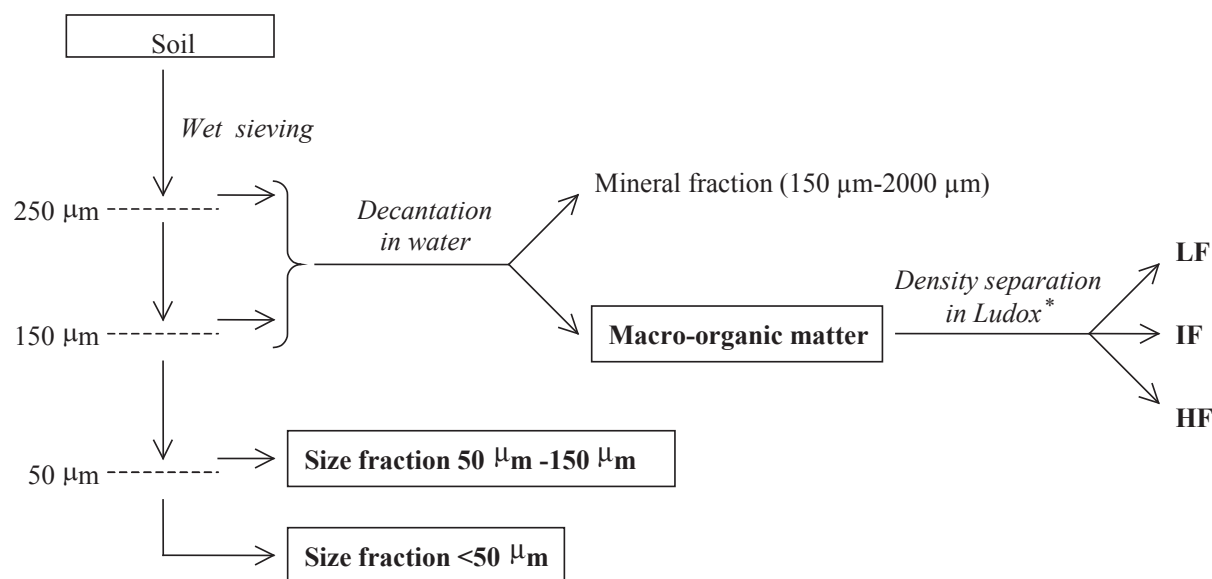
Soil

*Wet sieving*

250 μm

150 μm

50 μm

*Decantation in water*

Mineral fraction (150 μm-2000 μm)

**Macro-organic matter**

*Density separation in Ludox$^*$*

**LF**

**IF**

**HF**

**Size fraction 50 μm -150 μm**

**Size fraction <50 μm**